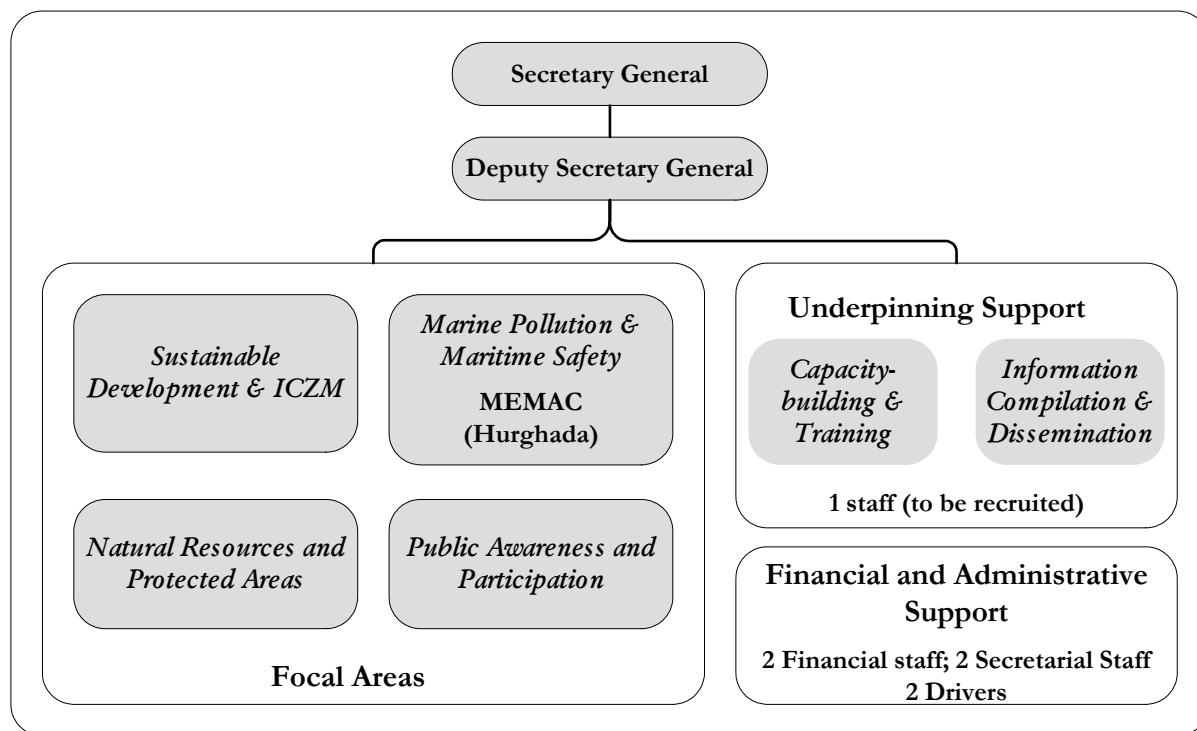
Secretary General

Deputy Secretary General

Sustainable Development & ICZM

Marine Pollution & Maritime Safety

MEMAC (Hurghada)

Natural Resources and Protected Areas

Public Awareness and Participation

Focal Areas

Underpinning Support

Capacity-building & Training

Information Compilation & Dissemination

1 staff (to be recruited)

Financial and Administrative Support

2 Financial staff; 2 Secretarial Staff
2 Drivers